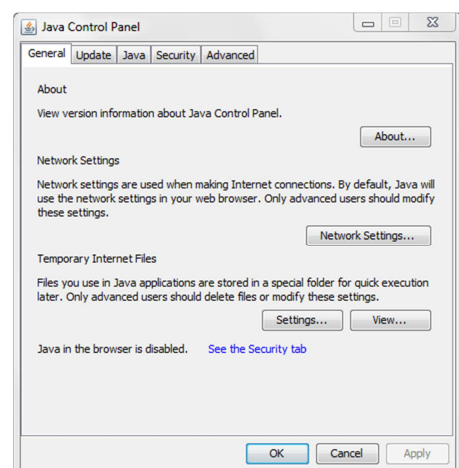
Java Control Panel

General Update Java Security Advanced

About

View version information about Java Control Panel.

About...

Network Settings

Network settings are used when making Internet connections. By default, Java will use the network settings in your web browser. Only advanced users should modify these settings.

Network Settings...

Temporary Internet Files

Files you use in Java applications are stored in a special folder for quick execution later. Only advanced users should delete files or modify these settings.

Settings... View...

Java in the browser is disabled. See the Security tab

OK Cancel Apply